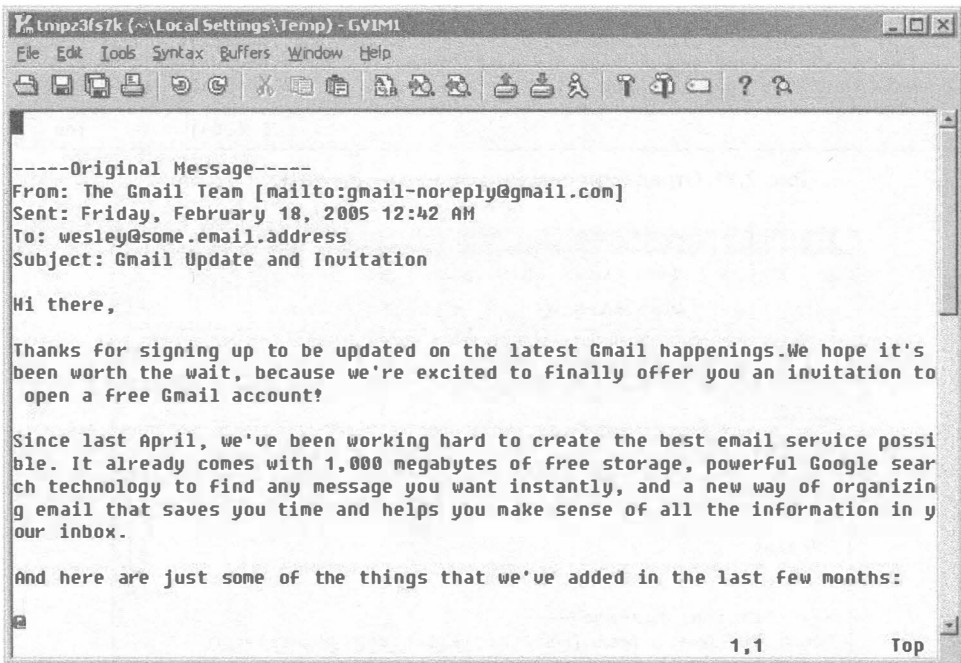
tmpz3fs7k (~\Local Settings\Temp) - GVIM1

File Edit Tools Syntax Buffers Window Help

-----Original Message-----
From: The Gmail Team [mailto:gmail-noreply@gmail.com]
Sent: Friday, February 18, 2005 12:42 AM
To: wesley@some.email.address
Subject: Gmail Update and Invitation

Hi there,

Thanks for signing up to be updated on the latest Gmail happenings.We hope it's been worth the wait, because we're excited to finally offer you an invitation to open a free Gmail account!

Since last April, we've been working hard to create the best email service possible. It already comes with 1,000 megabytes of free storage, powerful Google search technology to find any message you want instantly, and a new way of organizing email that saves you time and helps you make sense of all the information in your inbox.

And here are just some of the things that we've added in the last few months:

@

1,1 Top